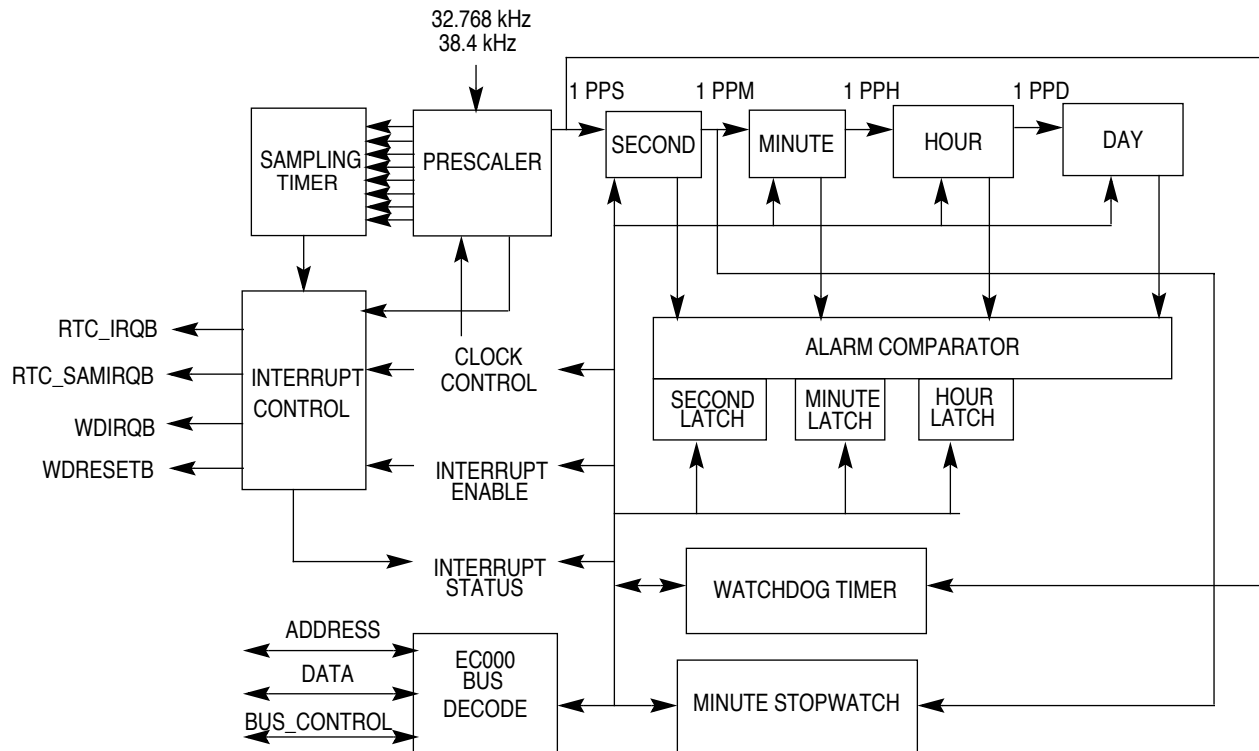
32.768 kHz
38.4 kHz

1 PPS
1 PPM
1 PPH
1 PPD

SAMPLING TIMER
PRESCALER
SECOND
MINUTE
HOUR
DAY

RTC_IRQB
RTC_SAMIRQB
WDIRQB
WDRESETB

INTERRUPT CONTROL

CLOCK CONTROL

ALARM COMPARATOR

SECOND LATCH
MINUTE LATCH
HOUR LATCH

INTERRUPT ENABLE

INTERRUPT STATUS

WATCHDOG TIMER

ADDRESS
DATA
BUS_CONTROL

EC000 BUS DECODE

MINUTE STOPWATCH